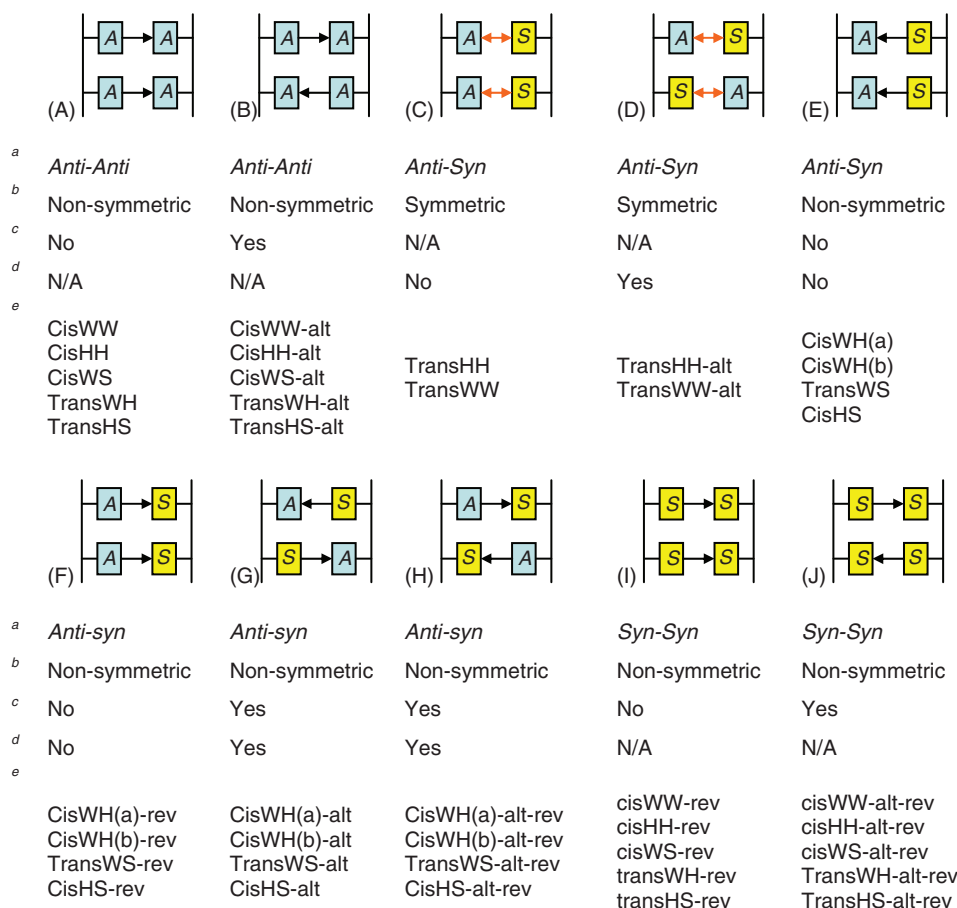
A A
A A
(A)

A A
A A
(B)

A S
A S
(C)

A S
S A
(D)

A S
A S
(E)

a
b
c
d
e

| (A) | (B) | (C) | (D) | (E) |
|---|---|---|---|---|
| *Anti-Anti* | *Anti-Anti* | *Anti-Syn* | *Anti-Syn* | *Anti-Syn* |
| Non-symmetric | Non-symmetric | Symmetric | Symmetric | Non-symmetric |
| No | Yes | N/A | N/A | No |
| N/A | N/A | No | Yes | No |
| CisWW CisHH CisWS TransWH TransHS | CisWW-alt CisHH-alt CisWS-alt TransWH-alt TransHS-alt | TransHH TransWW | TransHH-alt TransWW-alt | CisWH(a) CisWH(b) TransWS CisHS |

A S
A S
(F)

A S
S A
(G)

A S
S A
(H)

S S
S S
(I)

S S
S S
(J)

a
b
c
d
e

| (F) | (G) | (H) | (I) | (J) |
|---|---|---|---|---|
| *Anti-syn* | *Anti-syn* | *Anti-syn* | *Syn-Syn* | *Syn-Syn* |
| Non-symmetric | Non-symmetric | Non-symmetric | Non-symmetric | Non-symmetric |
| No | Yes | Yes | No | Yes |
| No | Yes | Yes | N/A | N/A |
| CisWH(a)-rev CisWH(b)-rev TransWS-rev CisHS-rev | CisWH(a)-alt CisWH(b)-alt TransWS-alt CisHS-alt | CisWH(a)-alt-rev CisWH(b)-alt-rev TransWS-alt-rev CisHS-alt-rev | cisWW-rev cisHH-rev cisWS-rev transWH-rev transHS-rev | cisWW-alt-rev cisHH-alt-rev cisWS-alt-rev TransWH-alt-rev TransHS-alt-rev |